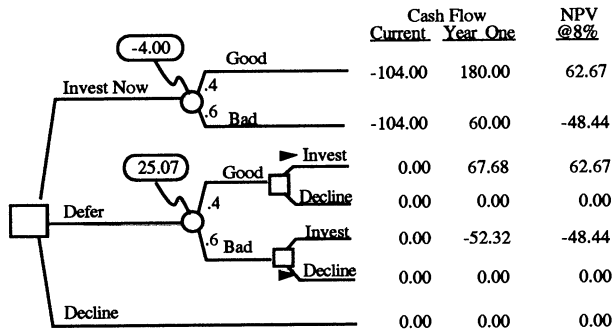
Cash Flow

| | Current | Year One | NPV @8% |
|---|---|---|---|
| Good | -104.00 | 180.00 | 62.67 |
| Bad | -104.00 | 60.00 | -48.44 |
| Invest | 0.00 | 67.68 | 62.67 |
| Decline | 0.00 | 0.00 | 0.00 |
| Invest | 0.00 | -52.32 | -48.44 |
| Decline | 0.00 | 0.00 | 0.00 |
| Decline | 0.00 | 0.00 | 0.00 |

-4.00

Invest Now

.4

.6

25.07

Good

Defer

.4

.6 Bad

Decline